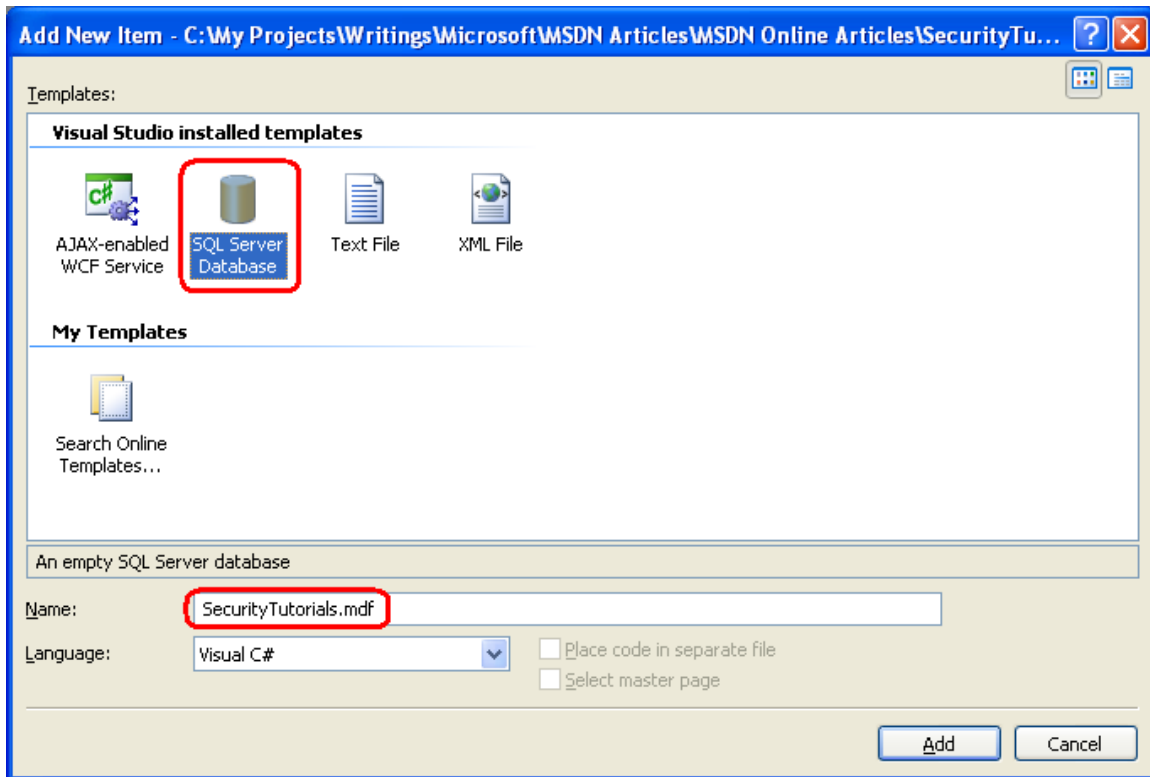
Add New Item - C:\My Projects\Writings\Microsoft\MSDN Articles\MSDN Online Articles\SecurityTu...

Templates:

Visual Studio installed templates

C#

AJAX-enabled WCF Service

SQL Server Database

Text File

XML File

My Templates

Search Online Templates...

An empty SQL Server database

Name: SecurityTutorials.mdf

Language: Visual C#

Place code in separate file

Select master page

Add

Cancel